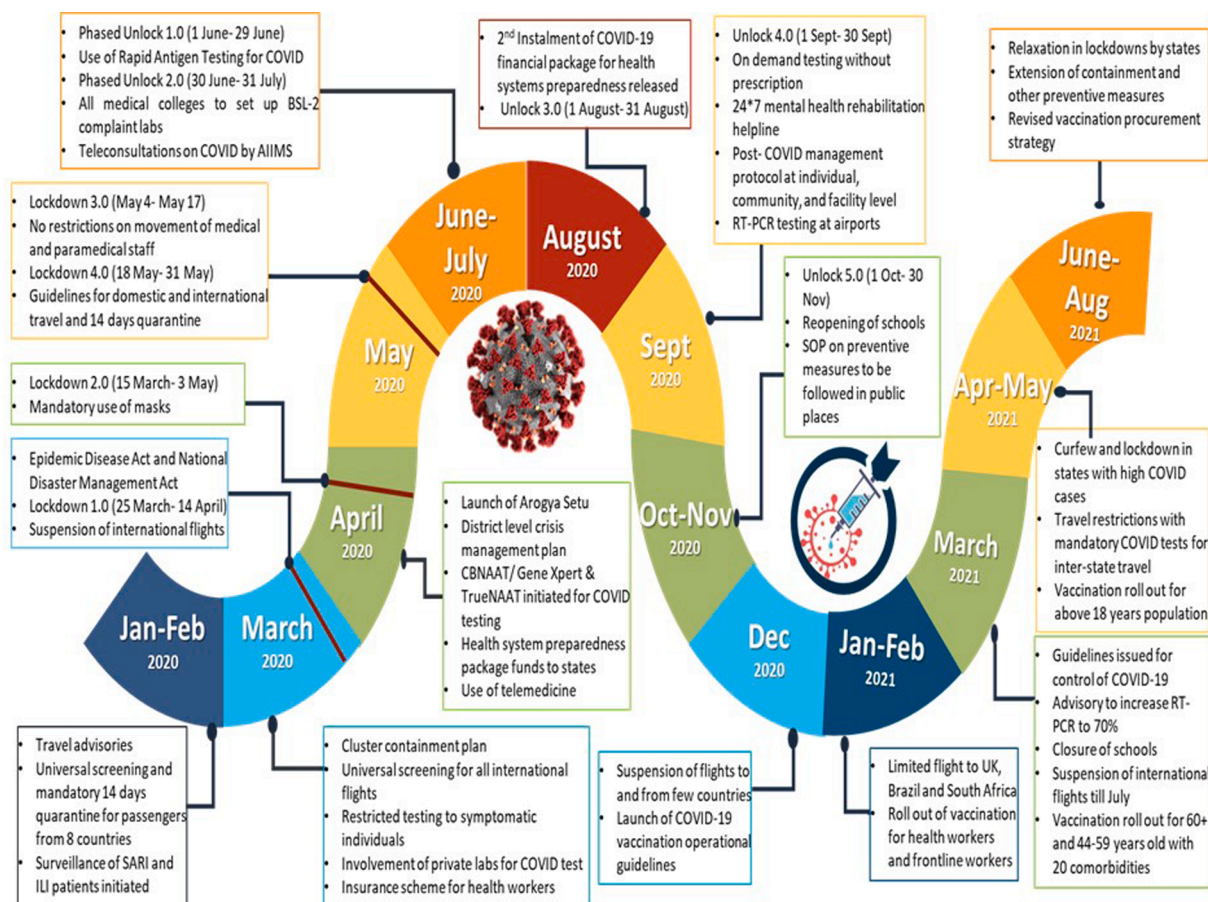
- Phased Unlock 1.0 (1 June- 29 June)
- Use of Rapid Antigen Testing for COVID
- Phased Unlock 2.0 (30 June- 31 July)
- All medical colleges to set up BSL-2 complaint labs
- Teleconsultations on COVID by AIIMS

- 2$^{nd}$ Instalment of COVID-19 financial package for health systems preparedness released
- Unlock 3.0 (1 August- 31 August)

- Unlock 4.0 (1 Sept- 30 Sept)
- On demand testing without prescription
- 24*7 mental health rehabilitation helpline
- Post- COVID management protocol at individual, community, and facility level
- RT-PCR testing at airports

- Relaxation in lockdowns by states
- Extension of containment and other preventive measures
- Revised vaccination procurement strategy

- Lockdown 3.0 (May 4- May 17)
- No restrictions on movement of medical and paramedical staff
- Lockdown 4.0 (18 May- 31 May)
- Guidelines for domestic and international travel and 14 days quarantine

June-July 2020

August 2020

- Unlock 5.0 (1 Oct- 30 Nov)
- Reopening of schools
- SOP on preventive measures to be followed in public places

June-Aug 2021

May 2020

Sept 2020

Apr-May 2021

- Lockdown 2.0 (15 March- 3 May)
- Mandatory use of masks

- Epidemic Disease Act and National Disaster Management Act
- Lockdown 1.0 (25 March- 14 April)
- Suspension of international flights

April 2020

- Launch of Arogya Setu
- District level crisis management plan
- CBNAAT/ Gene Xpert & TrueNAAT initiated for COVID testing
- Health system preparedness package funds to states
- Use of telemedicine

Oct-Nov 2020

- Curfew and lockdown in states with high COVID cases
- Travel restrictions with mandatory COVID tests for inter-state travel
- Vaccination roll out for above 18 years population

March 2021

Jan-Feb 2020

March 2020

Dec 2020

Jan-Feb 2021

- Guidelines issued for control of COVID-19
- Advisory to increase RT-PCR to 70%
- Closure of schools
- Suspension of international flights till July
- Vaccination roll out for 60+ and 44-59 years old with 20 comorbidities

- Travel advisories
- Universal screening and mandatory 14 days quarantine for passengers from 8 countries
- Surveillance of SARI and ILI patients initiated

- Cluster containment plan
- Universal screening for all international flights
- Restricted testing to symptomatic individuals
- Involvement of private labs for COVID test
- Insurance scheme for health workers

- Suspension of flights to and from few countries
- Launch of COVID-19 vaccination operational guidelines

- Limited flight to UK, Brazil and South Africa
- Roll out of vaccination for health workers and frontline workers